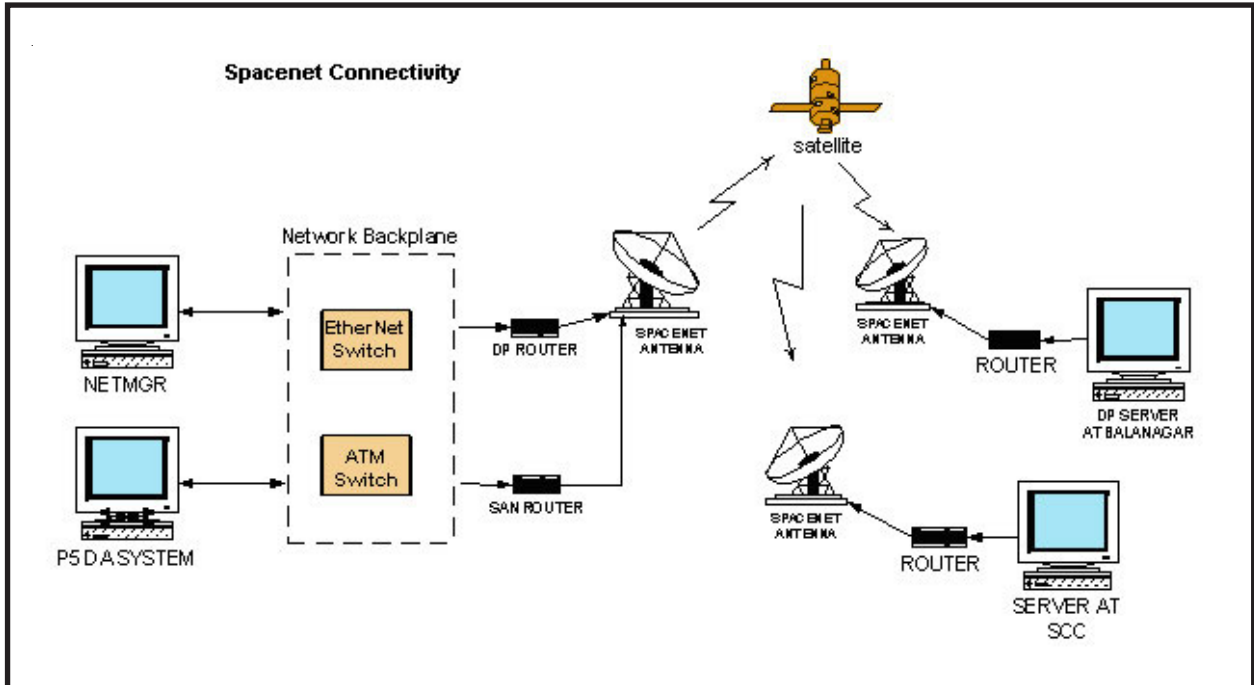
Spacenet Connectivity

satellite

Network Backplane

EtherNet Switch

ATM Switch

NETMGR

P5 DA SYSTEM

DP ROUTER

SAN ROUTER

SPACENET ANTENNA

SPACENET ANTENNA

ROUTER

DP SERVER AT BALANAGAR

SPACENET ANTENNA

ROUTER

SERVER AT SCC